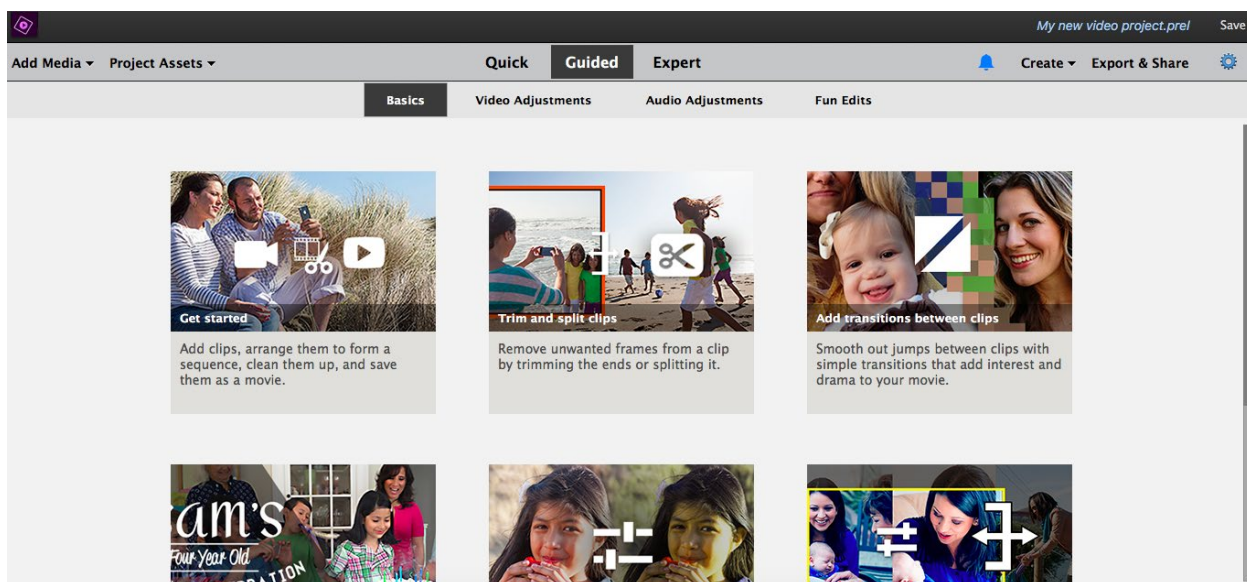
My new video project.prel Save

Add Media ▾ Project Assets ▾

Quick Guided Expert

Create ▾ Export & Share

Basics Video Adjustments Audio Adjustments Fun Edits

Get started

Add clips, arrange them to form a sequence, clean them up, and save them as a movie.

Trim and split clips

Remove unwanted frames from a clip by trimming the ends or splitting it.

Add transitions between clips

Smooth out jumps between clips with simple transitions that add interest and drama to your movie.

am's
Four Year Old
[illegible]ATION